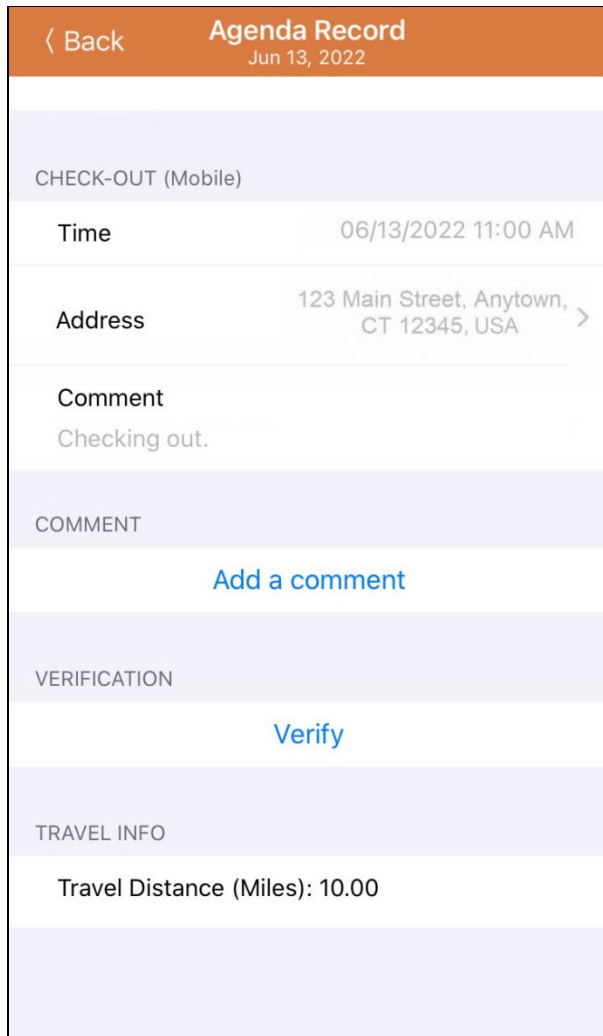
‹ Back

Agenda Record
Jun 13, 2022

CHECK-OUT (Mobile)

Time 06/13/2022 11:00 AM

Address 123 Main Street, Anytown, CT 12345, USA

Comment
Checking out.

COMMENT

Add a comment

VERIFICATION

Verify

TRAVEL INFO

Travel Distance (Miles): 10.00